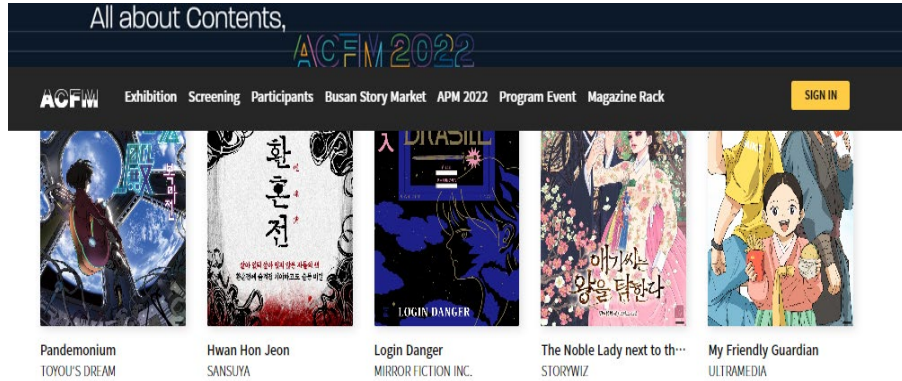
All about Contents,

ACFM 2022

ACFM Exhibition Screening Participants Busan Story Market APM 2022 Program Event Magazine Rack SIGN IN

환혼전

LOGIN DANGER

애기씨는 왕을 탐한다

Pandemonium
TOYOU'S DREAM

Hwan Hon Jeon
SANSUYA

Login Danger
MIRROR FICTION INC.

The Noble Lady next to th...
STORYWIZ

My Friendly Guardian
ULTRAMEDIA